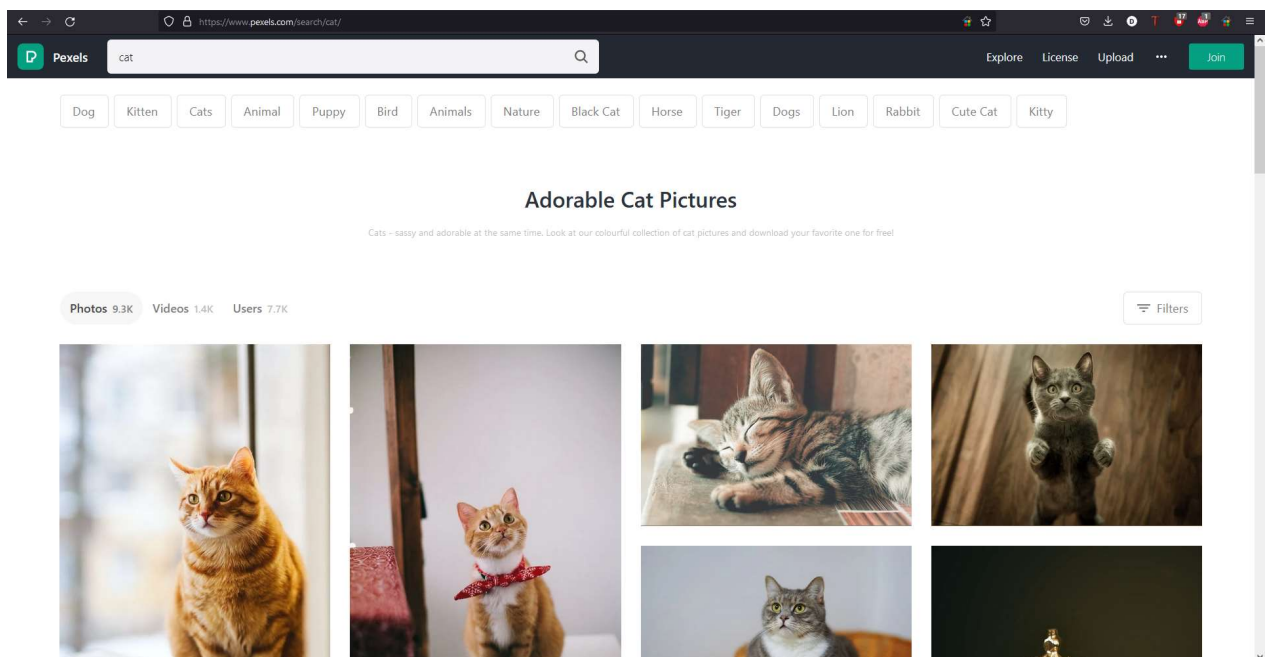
https://www.pexels.com/search/cat/

Pexels cat

Explore License Upload ··· Join

Dog Kitten Cats Animal Puppy Bird Animals Nature Black Cat Horse Tiger Dogs Lion Rabbit Cute Cat Kitty

Adorable Cat Pictures

Cats – sassy and adorable at the same time. Look at our colourful collection of cat pictures and download your favorite one for free!

Photos 9.3K Videos 1.4K Users 7.7K

Filters